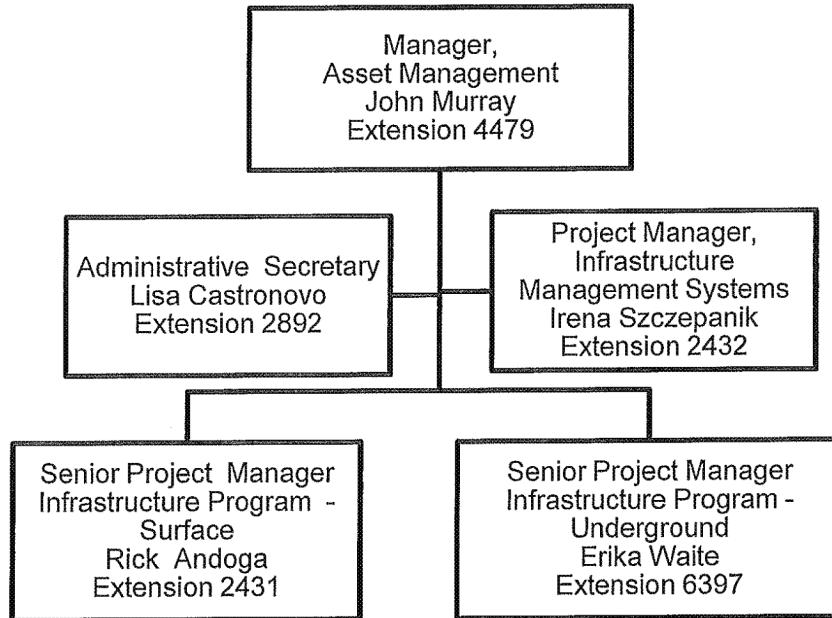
Manager, Asset Management
John Murray
Extension 4479

Administrative Secretary
Lisa Castronovo
Extension 2892

Project Manager, Infrastructure Management Systems
Irena Szczepanik
Extension 2432

Senior Project Manager
Infrastructure Program - Surface
Rick Andoga
Extension 2431

Senior Project Manager
Infrastructure Program - Underground
Erika Waite
Extension 6397